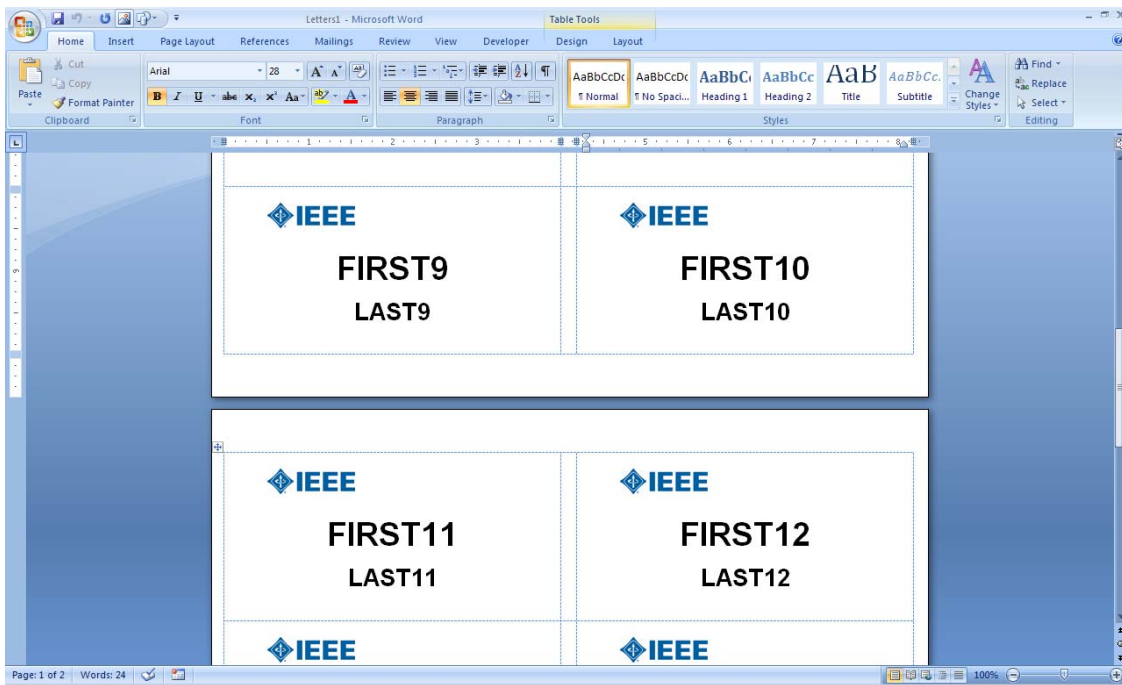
Letters1 - Microsoft Word

Table Tools

Home Insert Page Layout References Mailings Review View Developer Design Layout

Cut
Copy
Paste
Format Painter
Clipboard

Arial 28
B I U abe $x_2$ $x^2$ Aa A
Font

Paragraph

AaBbCcDc ¶ Normal
AaBbCcDc ¶ No Spaci...
AaBbCc Heading 1
AaBbCc Heading 2
AaB Title
AaBbCc. Subtitle
Change Styles
Styles

Find
Replace
Select
Editing

IEEE
FIRST9
LAST9

IEEE
FIRST10
LAST10

IEEE
FIRST11
LAST11

IEEE
FIRST12
LAST12

IEEE

IEEE

Page: 1 of 2 Words: 24

100%